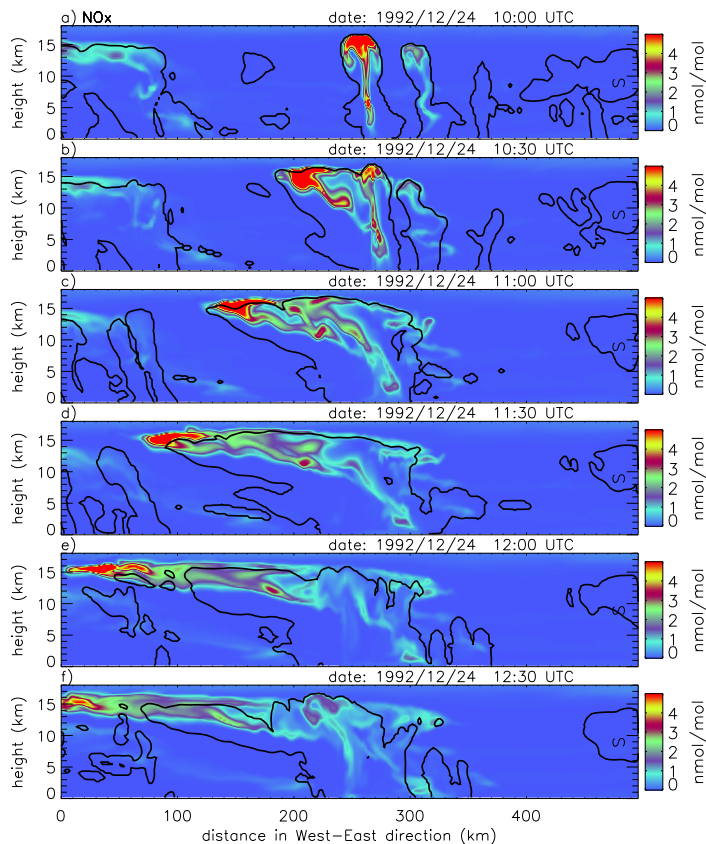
a) NOx date: 1992/12/24 10:00 UTC

height (km)
15
10
5
0

S

4
3
2
1
0
nmol/mol

b) date: 1992/12/24 10:30 UTC

height (km)
15
10
5
0

S

4
3
2
1
0
nmol/mol

c) date: 1992/12/24 11:00 UTC

height (km)
15
10
5
0

S

4
3
2
1
0
nmol/mol

d) date: 1992/12/24 11:30 UTC

height (km)
15
10
5
0

S

4
3
2
1
0
nmol/mol

e) date: 1992/12/24 12:00 UTC

height (km)
15
10
5
0

S

4
3
2
1
0
nmol/mol

f) date: 1992/12/24 12:30 UTC

height (km)
15
10
5
0

S

4
3
2
1
0
nmol/mol

0 100 200 300 400
distance in West-East direction (km)